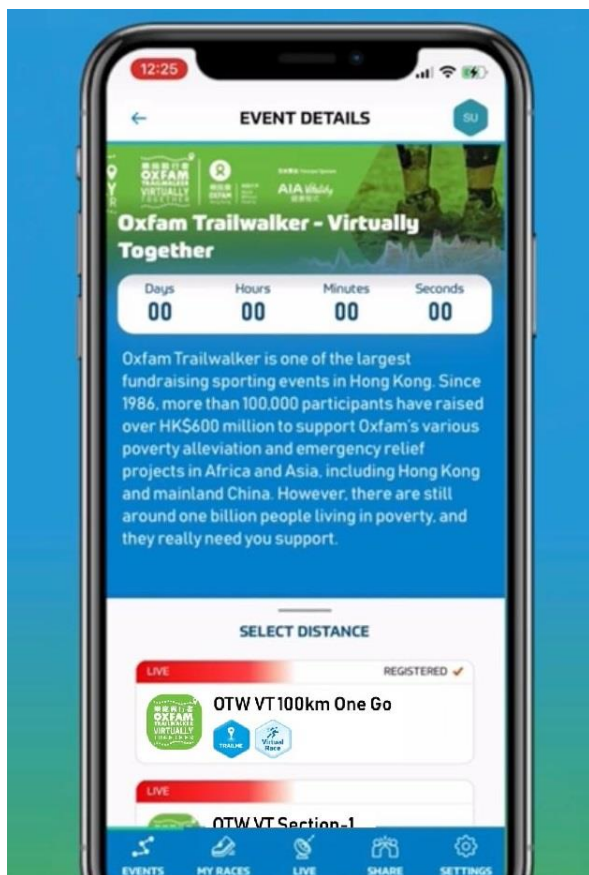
12:25

EVENT DETAILS

SU

OXFAM TRAILWALKER VIRTUALLY TOGETHER

AIA Vitality

Oxfam Trailwalker - Virtually Together

| Days | Hours | Minutes | Seconds |
|---|---|---|---|
| 00 | 00 | 00 | 00 |

Oxfam Trailwalker is one of the largest fundraising sporting events in Hong Kong. Since 1986, more than 100,000 participants have raised over HK$600 million to support Oxfam's various poverty alleviation and emergency relief projects in Africa and Asia, including Hong Kong and mainland China. However, there are still around one billion people living in poverty, and they really need you support.

SELECT DISTANCE

LIVE

REGISTERED ✓

OXFAM TRAILWALKER VIRTUALLY

OTW VT 100km One Go

TRAILHE

Virtual Race

LIVE

OTW VT Section-1

EVENTS

MY RACES

LIVE

SHARE

SETTINGS